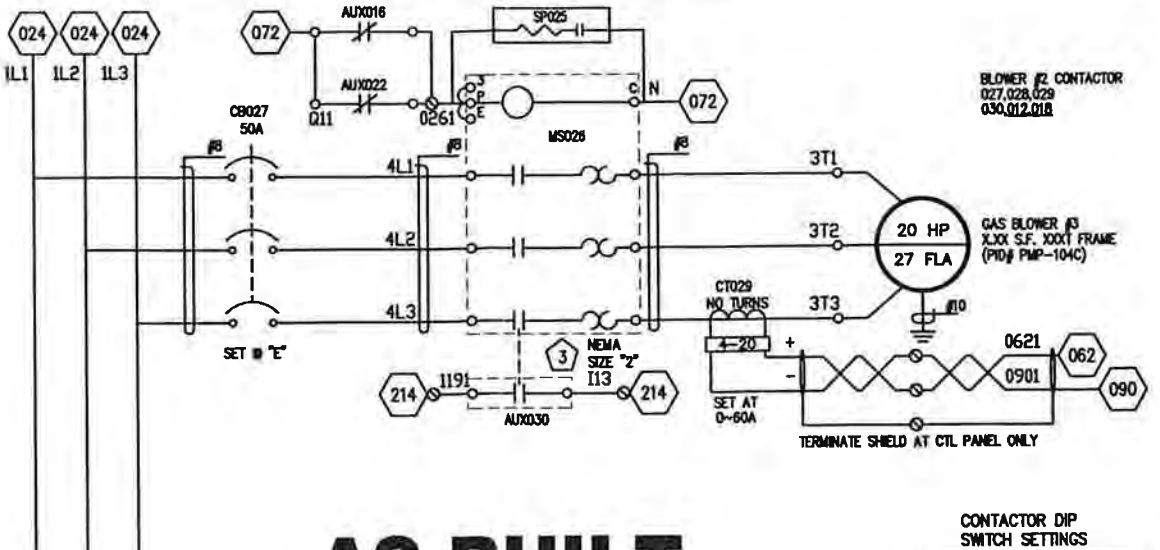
024
024
024
1L1
1L2
1L3
072
AUX016
SP025
AUX022
Q11
0261
3
P
E
C
N
072
CB027
50A
MS026
#8
#8
#8
4L1
3T1
4L2
3T2
4L3
3T3
20 HP
27 FLA
GAS BLOWER #3
X.XX S.F. XXXT FRAME
(PID# PMP-104C)
BLOWER #2 CONTACTOR
027,028,029
030,012,018
CT029
NO TURNS
4-20
+
-
#10
0621
062
0901
090
SET @ "E"
3
NEMA
SIZE "2"
I13
214
1191
214
AUX030
SET AT
0-60A
TERMINATE SHIELD AT CTL PANEL ONLY
CONTACTOR DIP
SWITCH SETTINGS
AS BUILT